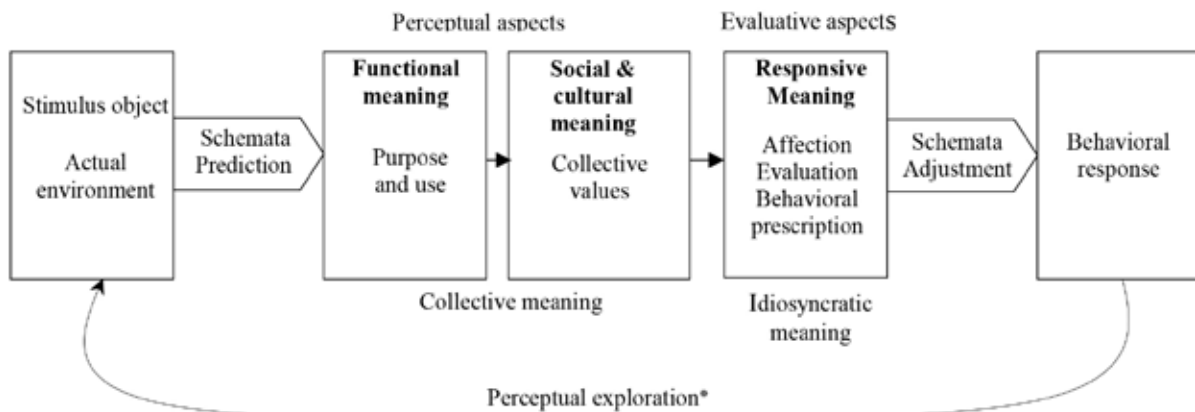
Perceptual aspects

Evaluative aspects

Stimulus object

Actual environment

Schemata Prediction

**Functional meaning**

Purpose and use

**Social & cultural meaning**

Collective values

**Responsive Meaning**

Affection Evaluation Behavioral prescription

Schemata Adjustment

Behavioral response

Collective meaning

Idiosyncratic meaning

Perceptual exploration*